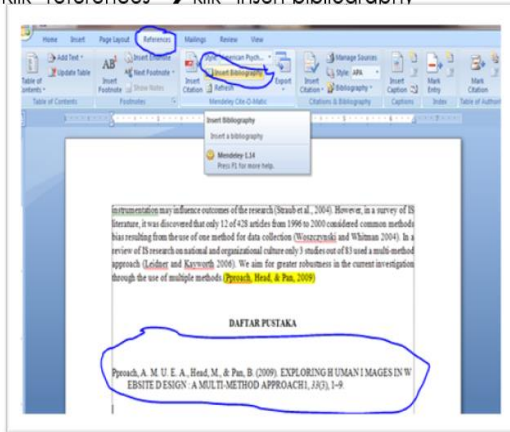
klik "references" → klik "insert bibliography"

Home Insert Page Layout References Mailings Review View

Table of Contents | Add Text | Update Table | Table of Contents

Insert Footnote | Insert Endnote | Next Footnote | Show Notes | Footnotes

Style: American Psych... | Insert Bibliography | Refresh | Export | Insert Citation | Mendeley Cite-O-Matic

Insert Citation | Manage Sources | Style: APA | Bibliography | Citations & Bibliography

Insert Caption | Captions | Mark Entry | Index | Mark Citation | Table of Authorities

Insert Bibliography
Insert a bibliography
Mendeley 1.14
Press F1 for more help.

instrumentation may influence outcomes of the research (Straub et al., 2004). However, in a survey of IS literature, it was discovered that only 12 of 428 articles from 1996 to 2000 considered common methods bias resulting from the use of one method for data collection (Woszczynski and Whitman 2004). In a review of IS research on national and organizational culture only 3 studies out of 83 used a multi-method approach (Leidner and Kayworth 2006). We aim for greater robustness in the current investigation through the use of multiple methods (Pproach, Head, & Pan, 2009)

DAFTAR PUSTAKA

Pproach, A. M. U. E. A., Head, M., & Pan, B. (2009). EXPLORING H UMAN I MAGES IN W EBSITE D ESIGN : A MULTI-METHOD APPROACH1, 33(3), 1-9.